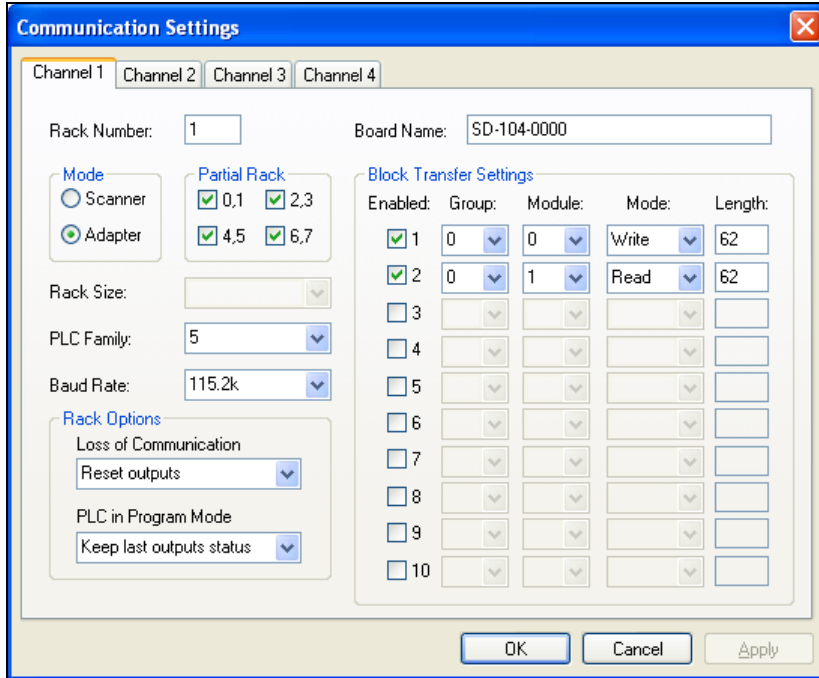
Communication Settings

Channel 1 | Channel 2 | Channel 3 | Channel 4

Rack Number: 1

Board Name: SD-104-0000

Mode
Scanner
Adapter

Partial Rack
0,1
2,3
4,5
6,7

Block Transfer Settings

| Enabled: | Group: | Module: | Mode: | Length: |
|---|---|---|---|---|
| 1 | 0 | 0 | Write | 62 |
| 2 | 0 | 1 | Read | 62 |
| 3 | | | | |
| 4 | | | | |
| 5 | | | | |
| 6 | | | | |
| 7 | | | | |
| 8 | | | | |
| 9 | | | | |
| 10 | | | | |

Rack Size:

PLC Family: 5

Baud Rate: 115.2k

Rack Options
Loss of Communication
Reset outputs

PLC in Program Mode
Keep last outputs status

OK
Cancel
Apply